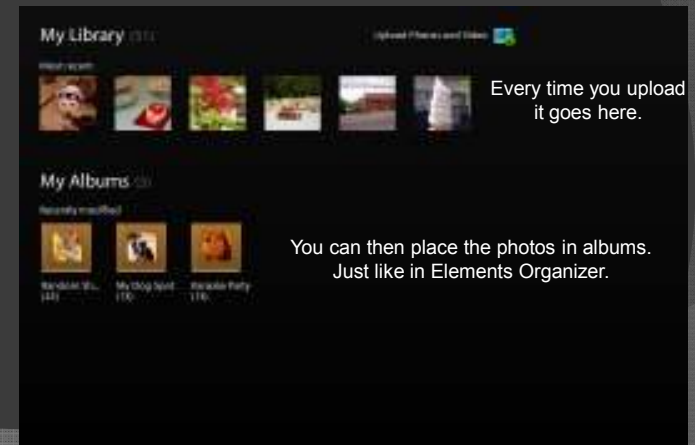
My Library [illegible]

Upload Photos and Video

Most recent

Every time you upload it goes here.

My Albums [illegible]

Recently modified

Random Sh... (43)

My Dog Spot (15)

Karaoke Party (74)

You can then place the photos in albums. Just like in Elements Organizer.